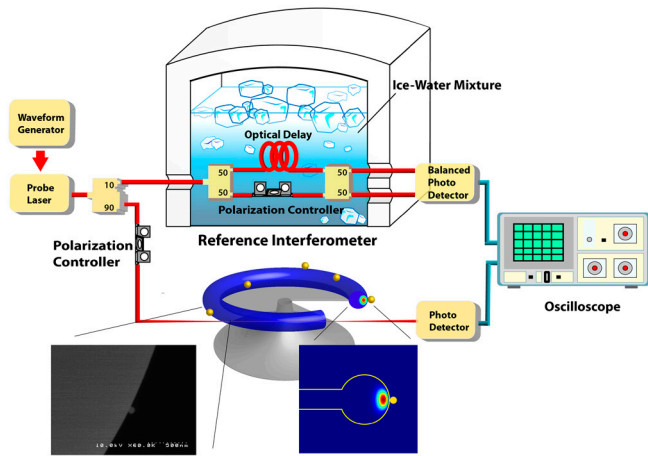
Ice-Water Mixture

Waveform Generator

Optical Delay

Probe Laser

10

90

50

50

50

50

Balanced Photo Detector

Polarization Controller

Reference Interferometer

Polarization Controller

Photo Detector

Oscilloscope

10.0kV X60.0K 500nm